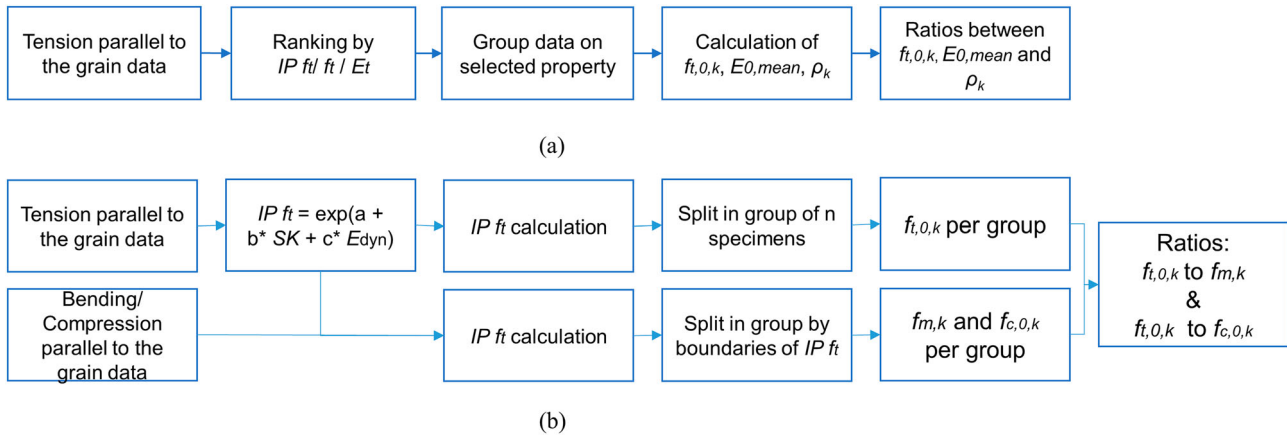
Tension parallel to the grain data

Ranking by *IP ft*/ *ft* / *Et*

Group data on selected property

Calculation of $f_{t,0,k}$, $E_{0,mean}$, $\rho_k$

Ratios between $f_{t,0,k}$, $E_{0,mean}$ and $\rho_k$

(a)

Tension parallel to the grain data

*IP ft* = exp(a + b* *SK* + c* *E*dyn)

*IP ft* calculation

Split in group of n specimens

$f_{t,0,k}$ per group

Bending/ Compression parallel to the grain data

*IP ft* calculation

Split in group by boundaries of *IP ft*

$f_{m,k}$ and $f_{c,0,k}$ per group

Ratios: $f_{t,0,k}$ to $f_{m,k}$ & $f_{t,0,k}$ to $f_{c,0,k}$

(b)